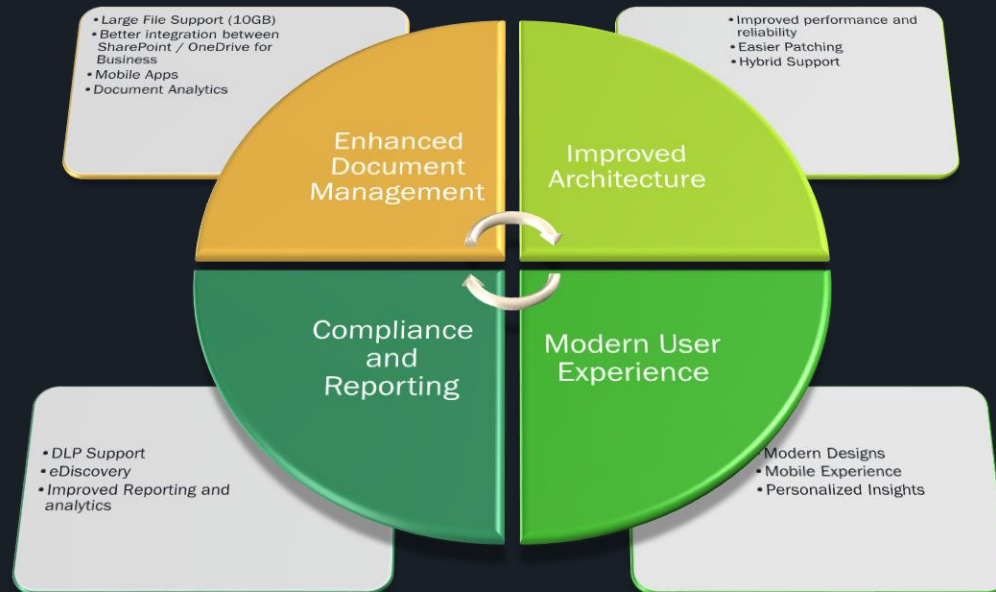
- Large File Support (10GB)
- Better integration between SharePoint / OneDrive for Business
- Mobile Apps
- Document Analytics

- Improved performance and reliability
- Easier Patching
- Hybrid Support

Enhanced Document Management

Improved Architecture

Compliance and Reporting

Modern User Experience

- DLP Support
- eDiscovery
- Improved Reporting and analytics

- Modern Designs
- Mobile Experience
- Personalized Insights